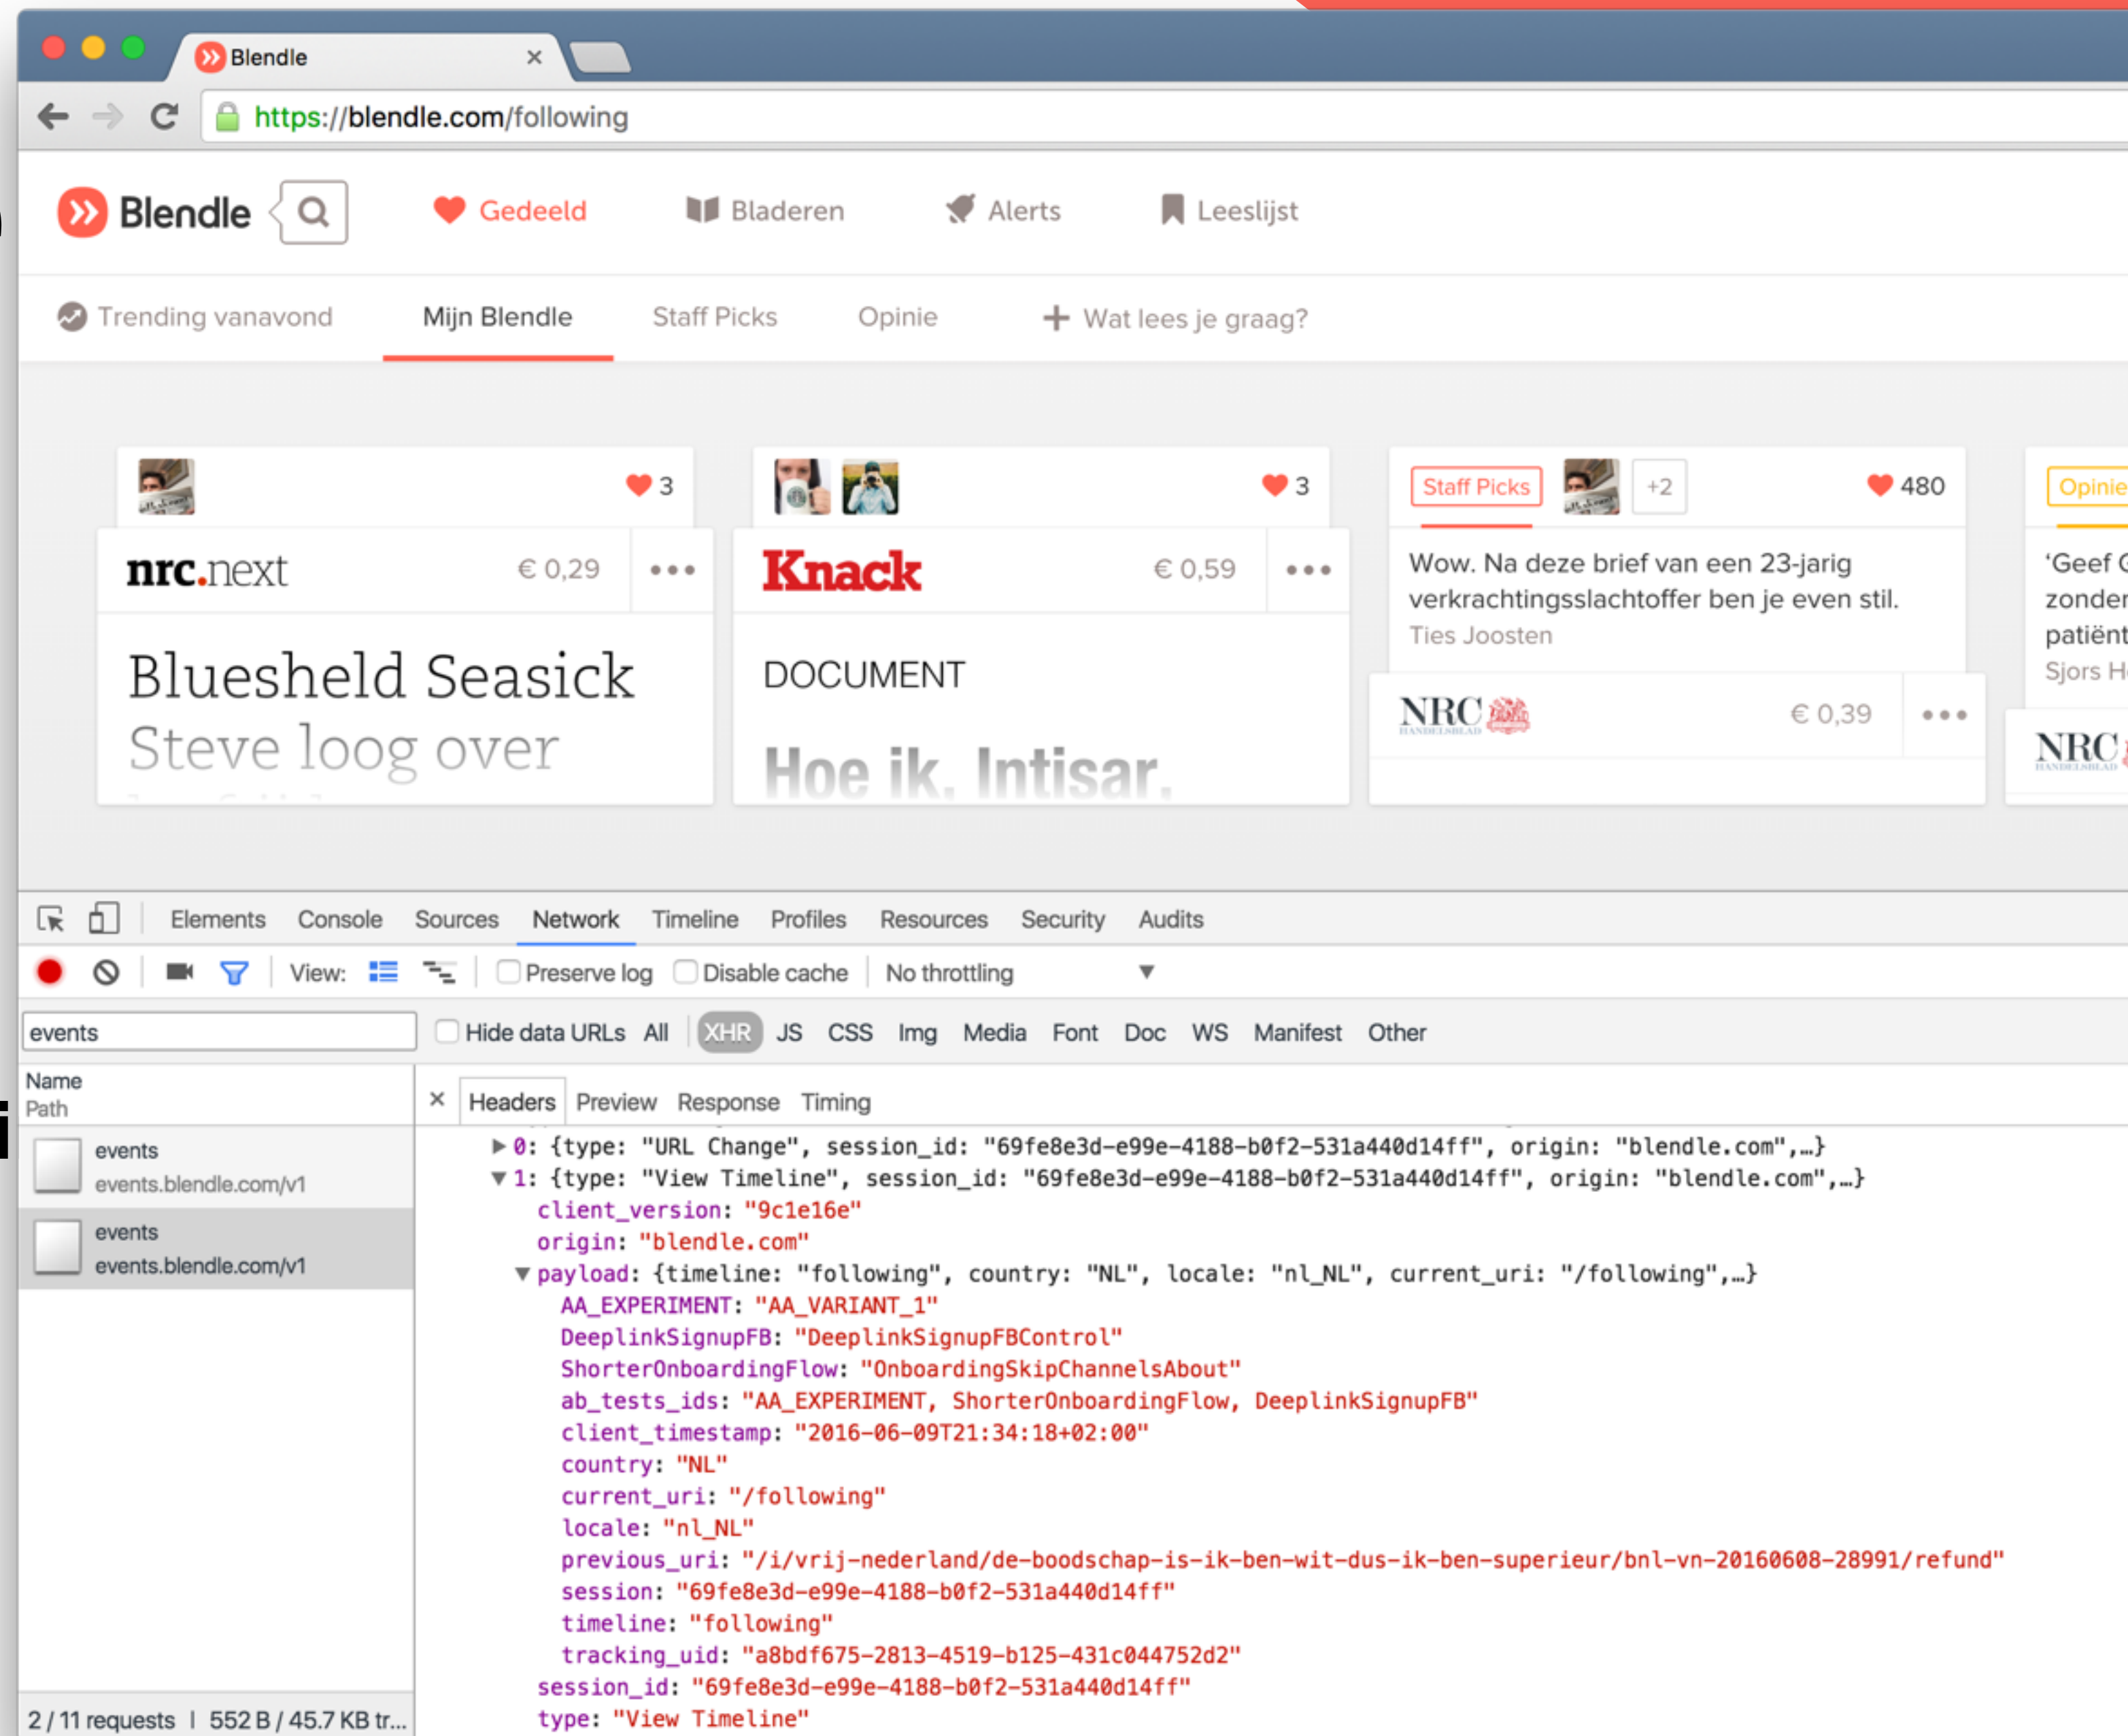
Blendle ×

https://blendle.com/following

Blendle

Gedeeld Bladeren Alerts Leeslijst

Trending vanavond Mijn Blendle Staff Picks Opinie + Wat lees je graag?

3

nrc.next € 0,29 •••

Bluesheld Seasick Steve loog over

3

Knack € 0,59 •••

DOCUMENT

Hoe ik, Intisar,

Staff Picks +2 480

Wow. Na deze brief van een 23-jarig verkrachtingsslachtoffer ben je even stil.

Ties Joosten

NRC € 0,39 •••

Opinie

'Geef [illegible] zonder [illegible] patiënt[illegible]

Sjors H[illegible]

NRC

Elements Console Sources Network Timeline Profiles Resources Security Audits

View: Preserve log Disable cache No throttling

events Hide data URLs All XHR JS CSS Img Media Font Doc WS Manifest Other

Name Path

events events.blendle.com/v1

events events.blendle.com/v1

× Headers Preview Response Timing

▶ 0: {type: "URL Change", session_id: "69fe8e3d-e99e-4188-b0f2-531a440d14ff", origin: "blendle.com",…}
▼ 1: {type: "View Timeline", session_id: "69fe8e3d-e99e-4188-b0f2-531a440d14ff", origin: "blendle.com",…}
client_version: "9c1e16e"
origin: "blendle.com"
▼ payload: {timeline: "following", country: "NL", locale: "nl_NL", current_uri: "/following",…}
AA_EXPERIMENT: "AA_VARIANT_1"
DeeplinkSignupFB: "DeeplinkSignupFBControl"
ShorterOnboardingFlow: "OnboardingSkipChannelsAbout"
ab_tests_ids: "AA_EXPERIMENT, ShorterOnboardingFlow, DeeplinkSignupFB"
client_timestamp: "2016-06-09T21:34:18+02:00"
country: "NL"
current_uri: "/following"
locale: "nl_NL"
previous_uri: "/i/vrij-nederland/de-boodschap-is-ik-ben-wit-dus-ik-ben-superieur/bnl-vn-20160608-28991/refund"
session: "69fe8e3d-e99e-4188-b0f2-531a440d14ff"
timeline: "following"
tracking_uid: "a8bdf675-2813-4519-b125-431c044752d2"
session_id: "69fe8e3d-e99e-4188-b0f2-531a440d14ff"
type: "View Timeline"

2 / 11 requests | 552 B / 45.7 KB tr...